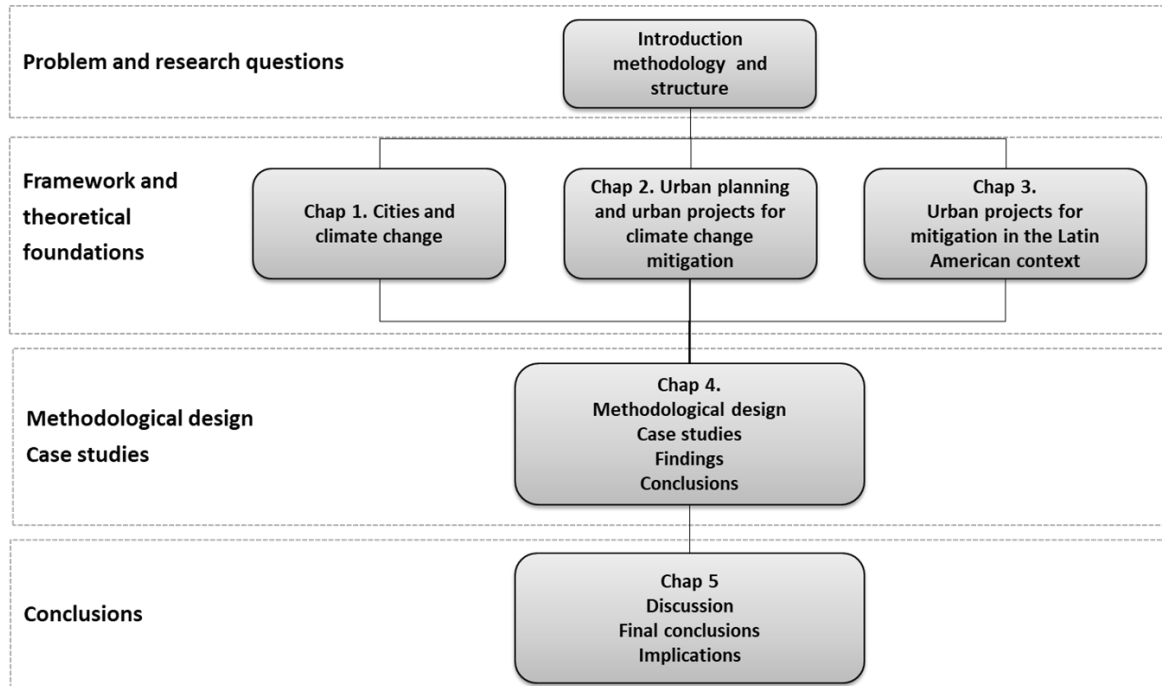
Problem and research questions

Introduction methodology and structure

Framework and theoretical foundations

Chap 1. Cities and climate change

Chap 2. Urban planning and urban projects for climate change mitigation

Chap 3. Urban projects for mitigation in the Latin American context

Methodological design
Case studies

Chap 4.
Methodological design
Case studies
Findings
Conclusions

Conclusions

Chap 5
Discussion
Final conclusions
Implications